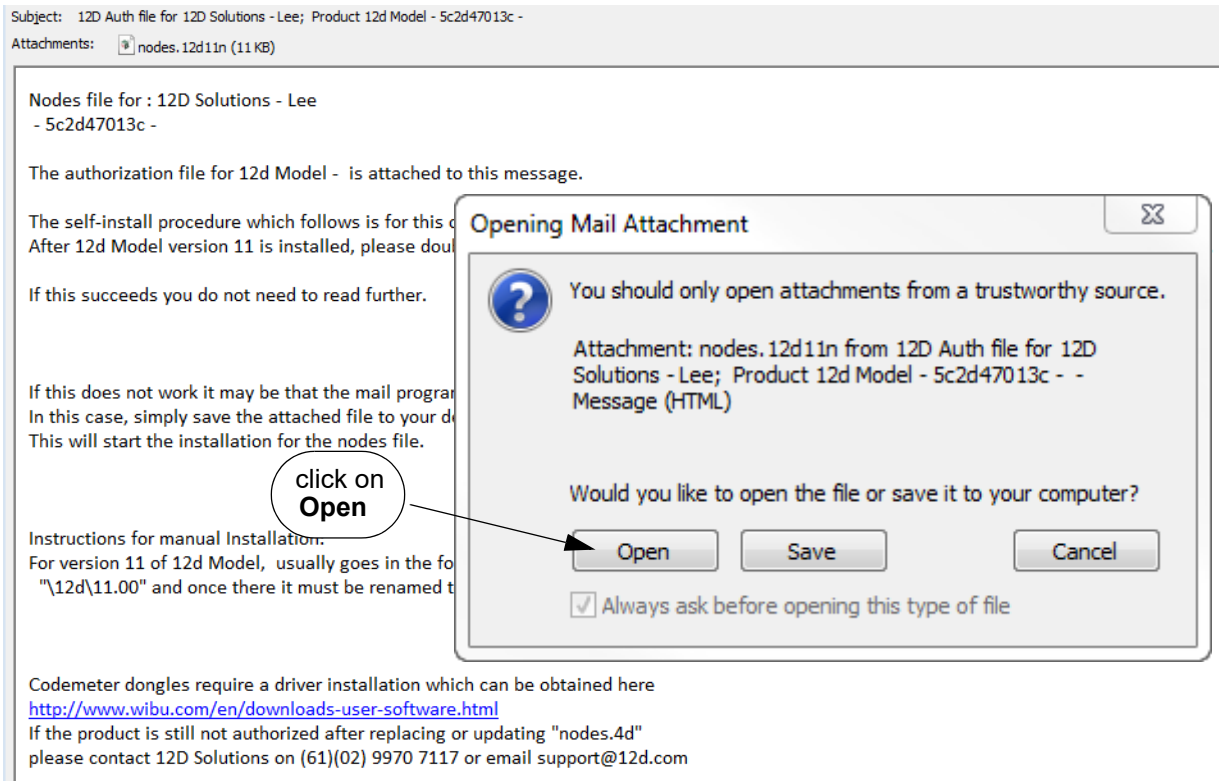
Subject: 12D Auth file for 12D Solutions - Lee; Product 12d Model - 5c2d47013c -
Attachments: nodes.12d11n (11 KB)

Nodes file for : 12D Solutions - Lee
- 5c2d47013c -

The authorization file for 12d Model - is attached to this message.

The self-install procedure which follows is for this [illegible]
After 12d Model version 11 is installed, please dou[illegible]

If this succeeds you do not need to read further.

If this does not work it may be that the mail progra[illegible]
In this case, simply save the attached file to your d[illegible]
This will start the installation for the nodes file.

Instructions for manual Installation.
For version 11 of 12d Model, usually goes in the fo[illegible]
"\12d\11.00" and once there it must be renamed t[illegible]

Codemeter dongles require a driver installation which can be obtained here
http://www.wibu.com/en/downloads-user-software.html
If the product is still not authorized after replacing or updating "nodes.4d"
please contact 12D Solutions on (61)(02) 9970 7117 or email support@12d.com

Opening Mail Attachment

You should only open attachments from a trustworthy source.

Attachment: nodes.12d11n from 12D Auth file for 12D Solutions - Lee; Product 12d Model - 5c2d47013c - - Message (HTML)

Would you like to open the file or save it to your computer?

Open Save Cancel

Always ask before opening this type of file

click on
Open